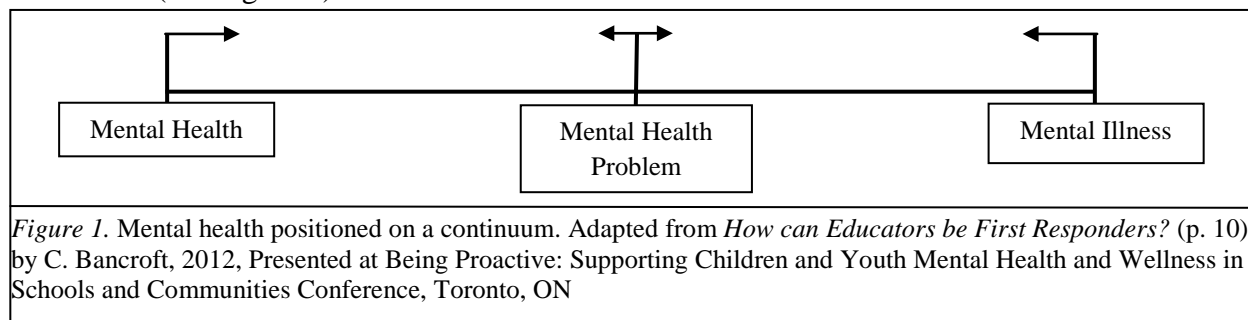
Mental Health

Mental Health Problem

Mental Illness

*Figure 1.* Mental health positioned on a continuum. Adapted from *How can Educators be First Responders?* (p. 10) by C. Bancroft, 2012, Presented at Being Proactive: Supporting Children and Youth Mental Health and Wellness in Schools and Communities Conference, Toronto, ON